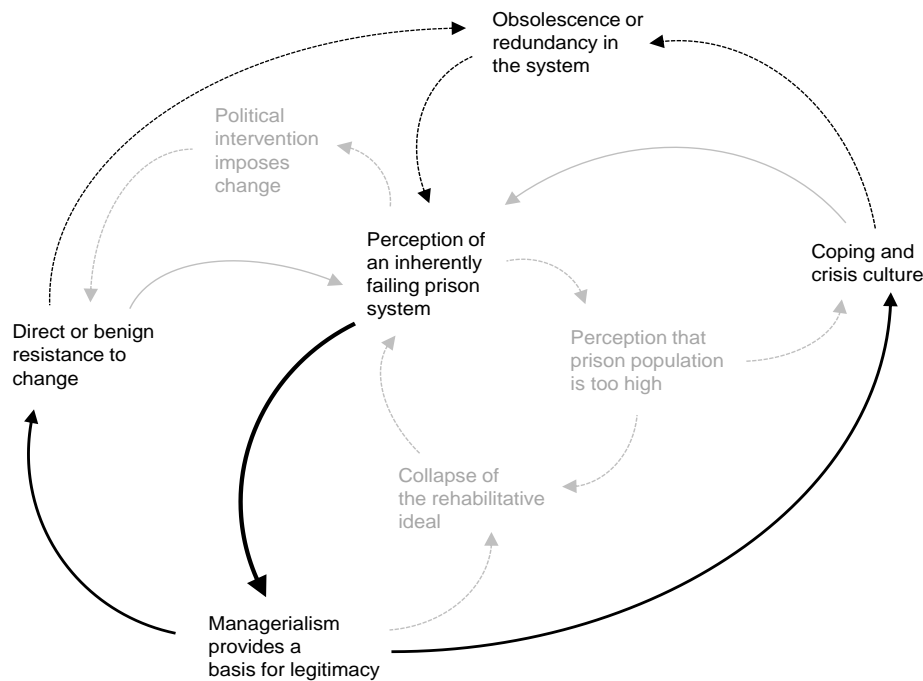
Obsolescence or redundancy in the system

Political intervention imposes change

Perception of an inherently failing prison system

Coping and crisis culture

Direct or benign resistance to change

Perception that prison population is too high

Collapse of the rehabilitative ideal

Managerialism provides a basis for legitimacy